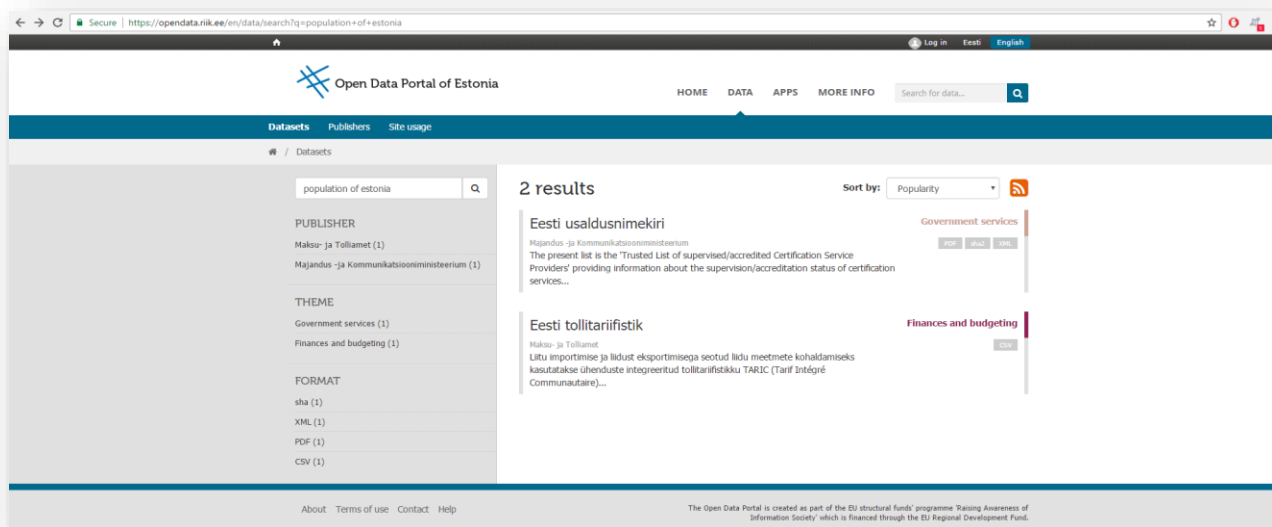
Secure | https://opendata.riik.ee/en/data/search?q=population+of+estonia

Log in Eesti English

Open Data Portal of Estonia

HOME DATA APPS MORE INFO

Search for data...

Datasets Publishers Site usage

/ Datasets

population of estonia

PUBLISHER

Maksu- ja Tolliamet (1)

Majandus -ja Kommunikatsiooniministeerium (1)

THEME

Government services (1)

Finances and budgeting (1)

FORMAT

sha (1)

XML (1)

PDF (1)

CSV (1)

2 results

Sort by: Popularity

Eesti usaldusnimekiri

Government services

Majandus -ja Kommunikatsiooniministeerium

PDF sha2 XML

The present list is the 'Trusted List of supervised/accredited Certification Service Providers' providing information about the supervision/accreditation status of certification services...

Eesti tollitariifistik

Finances and budgeting

Maksu- ja Tolliamet

CSV

Liitu importimise ja liidust eksportimisega seotud liidu meetmete kohaldamiseks kasutatakse ühenduste integreeritud tollitariifistikku TARIC (Tarif Intégré Communautaire)...

About Terms of use Contact Help

The Open Data Portal is created as part of the EU structural funds' programme 'Raising Awareness of Information Society' which is financed through the EU Regional Development Fund.